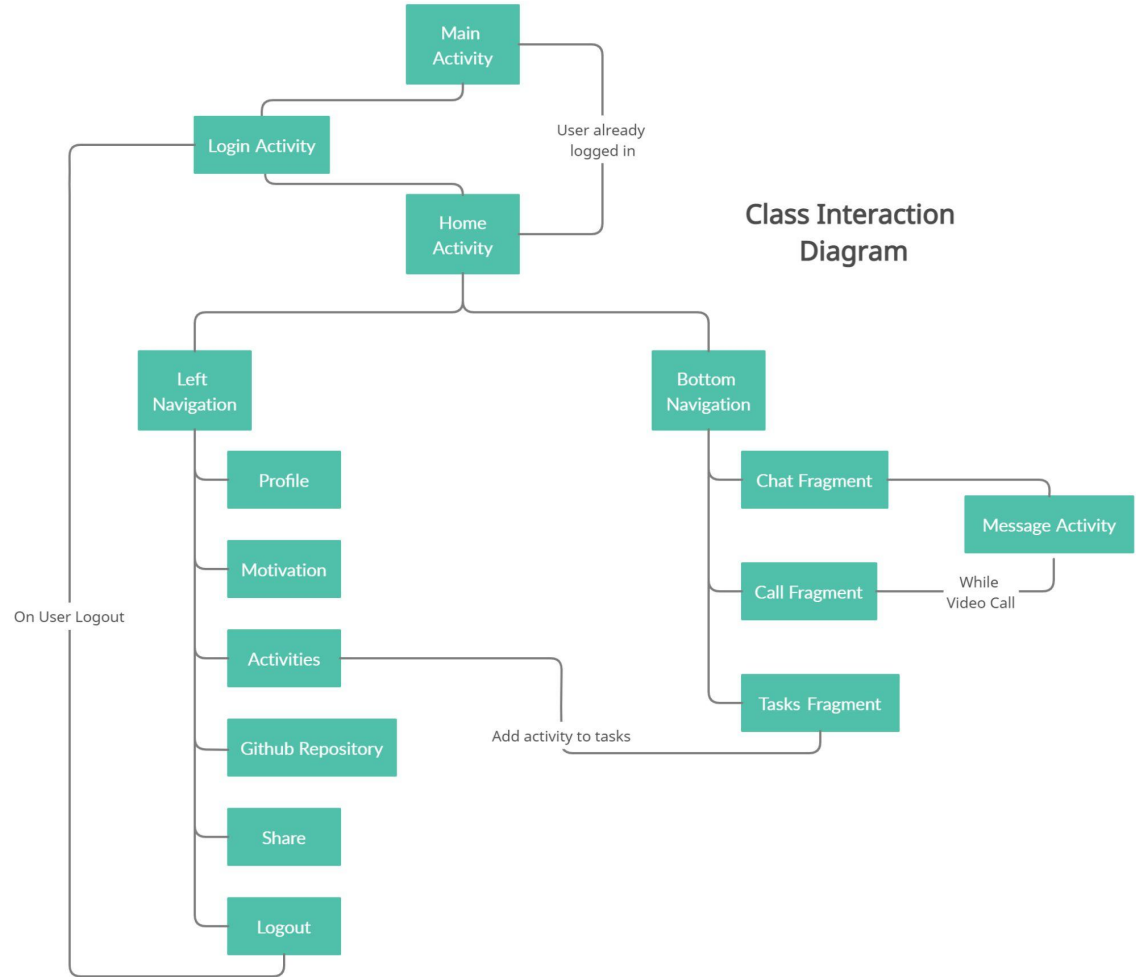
Main Activity

Login Activity

User already logged in

Home Activity

Class Interaction Diagram

Left Navigation

Bottom Navigation

Profile

Motivation

Activities

Github Repository

Share

Logout

On User Logout

Chat Fragment

Message Activity

Call Fragment

While Video Call

Tasks Fragment

Add activity to tasks